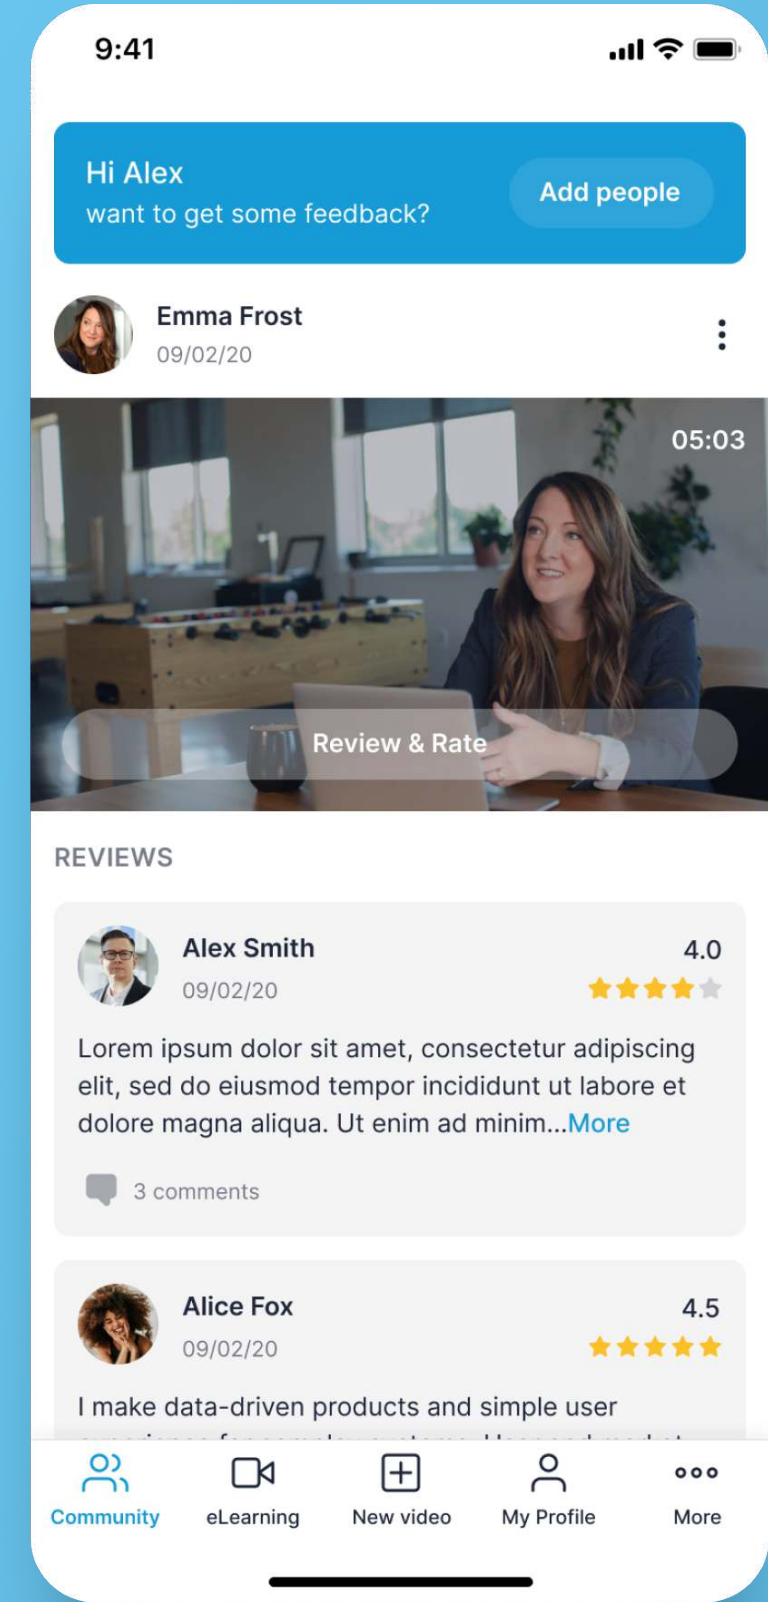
9:41

Hi Alex
want to get some feedback?

Add people

Emma Frost
09/02/20

05:03

Review & Rate

REVIEWS

Alex Smith
09/02/20
4.0

Lorem ipsum dolor sit amet, consectetur adipiscing elit, sed do eiusmod tempor incididunt ut labore et dolore magna aliqua. Ut enim ad minim...More

3 comments

Alice Fox
09/02/20
4.5

I make data-driven products and simple user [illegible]

Community
eLearning
New video
My Profile
More